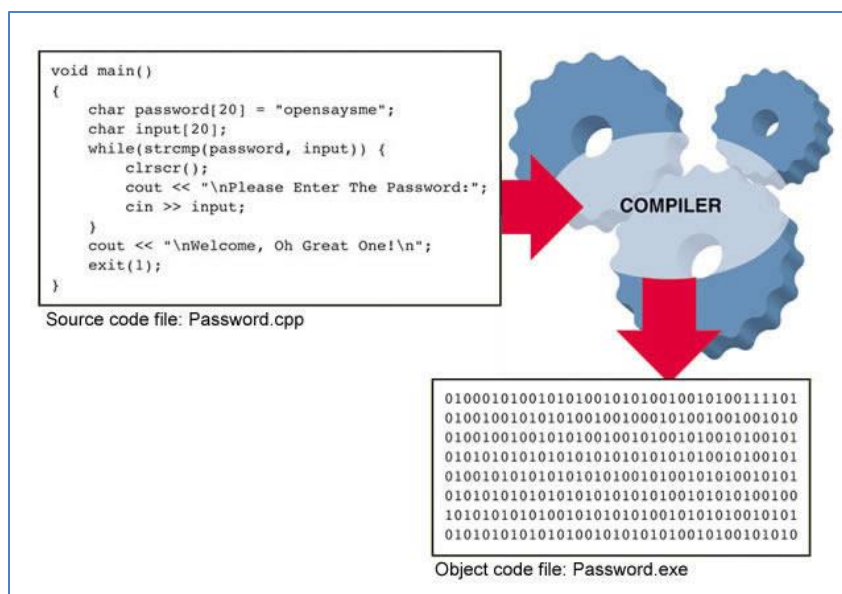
void main()
{
    char password[20] = "opensaysme";
    char input[20];
    while(strcmp(password, input)) {
        clrscr();
        cout << "\nPlease Enter The Password:";
        cin >> input;
    }
    cout << "\nWelcome, Oh Great One!\n";
    exit(1);
}

Source code file: Password.cpp

COMPILER

01000101001010100101010010010100111101
01001001010101001001000101001001001010
01001001001010100100101001010010100101
01010101010101010101010101001010100101
01001010101010101010010100101010010101
01010101010101010101010100101010100100
10101010101001010101010010101010010101
01010101010101001010101010010100101010

Object code file: Password.exe